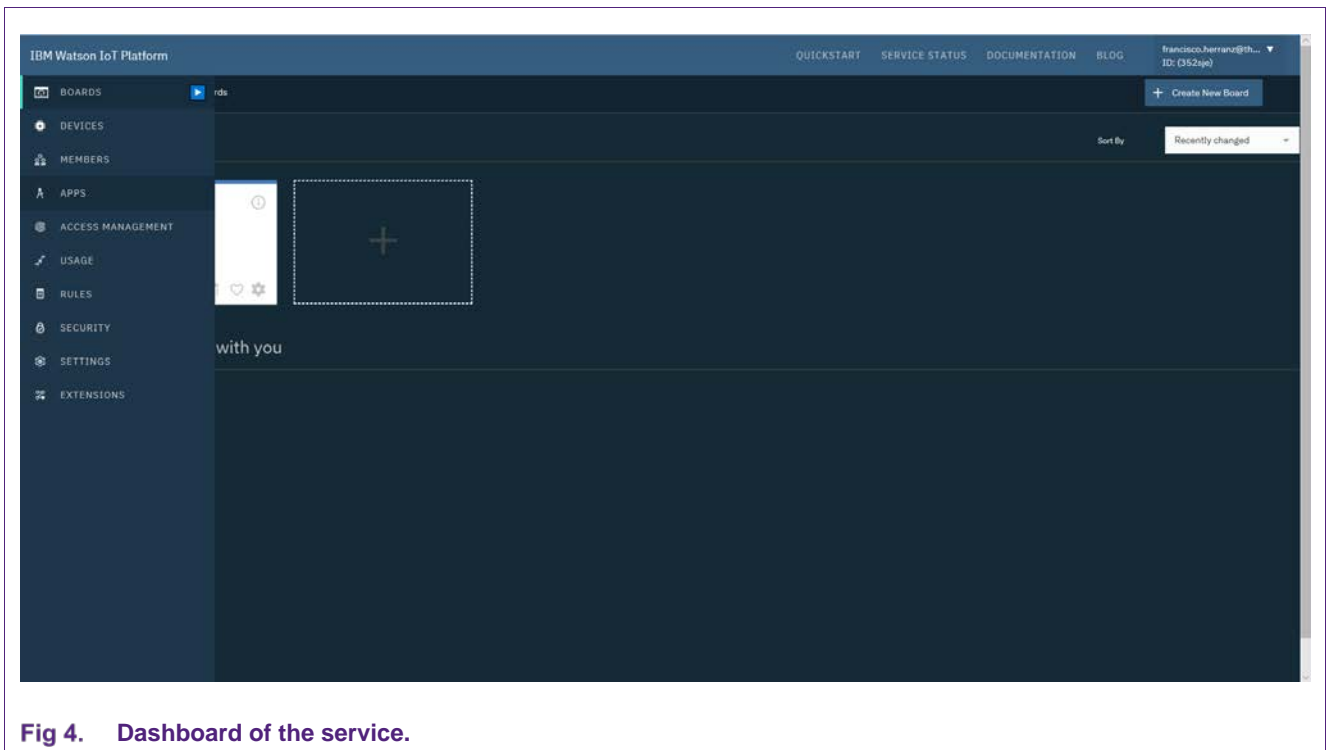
IBM Watson IoT Platform

QUICKSTART SERVICE STATUS DOCUMENTATION BLOG

francisco.herranz@th... ▼
ID: (352sje)

BOARDS
DEVICES
MEMBERS
APPS
ACCESS MANAGEMENT
USAGE
RULES
SECURITY
SETTINGS
EXTENSIONS

rds

+ Create New Board

Sort By

Recently changed

with you

Fig 4. Dashboard of the service.